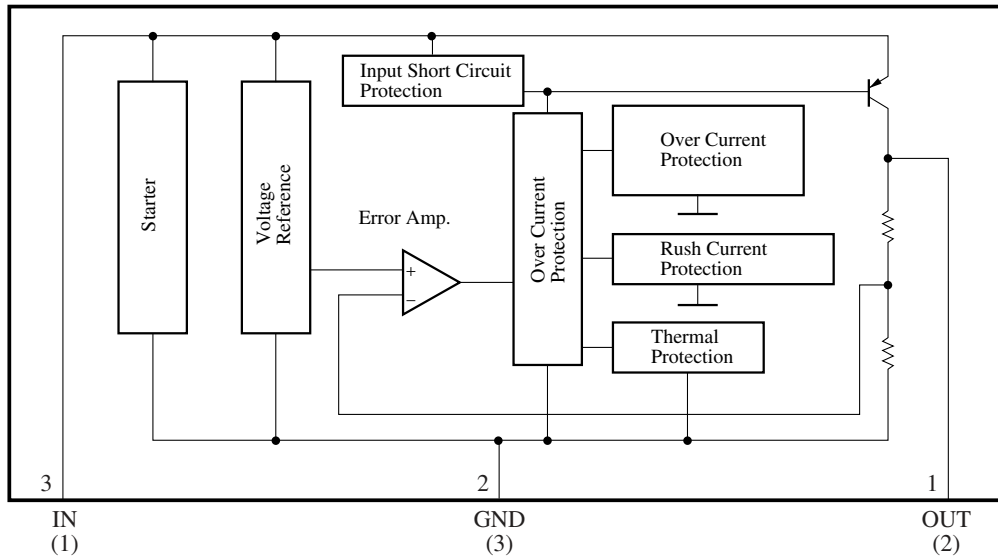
Input Short Circuit Protection

Starter

Voltage Reference

Error Amp.

+

−

Over Current Protection

Over Current Protection

Rush Current Protection

Thermal Protection

3

2

1

IN
(1)

GND
(3)

OUT
(2)